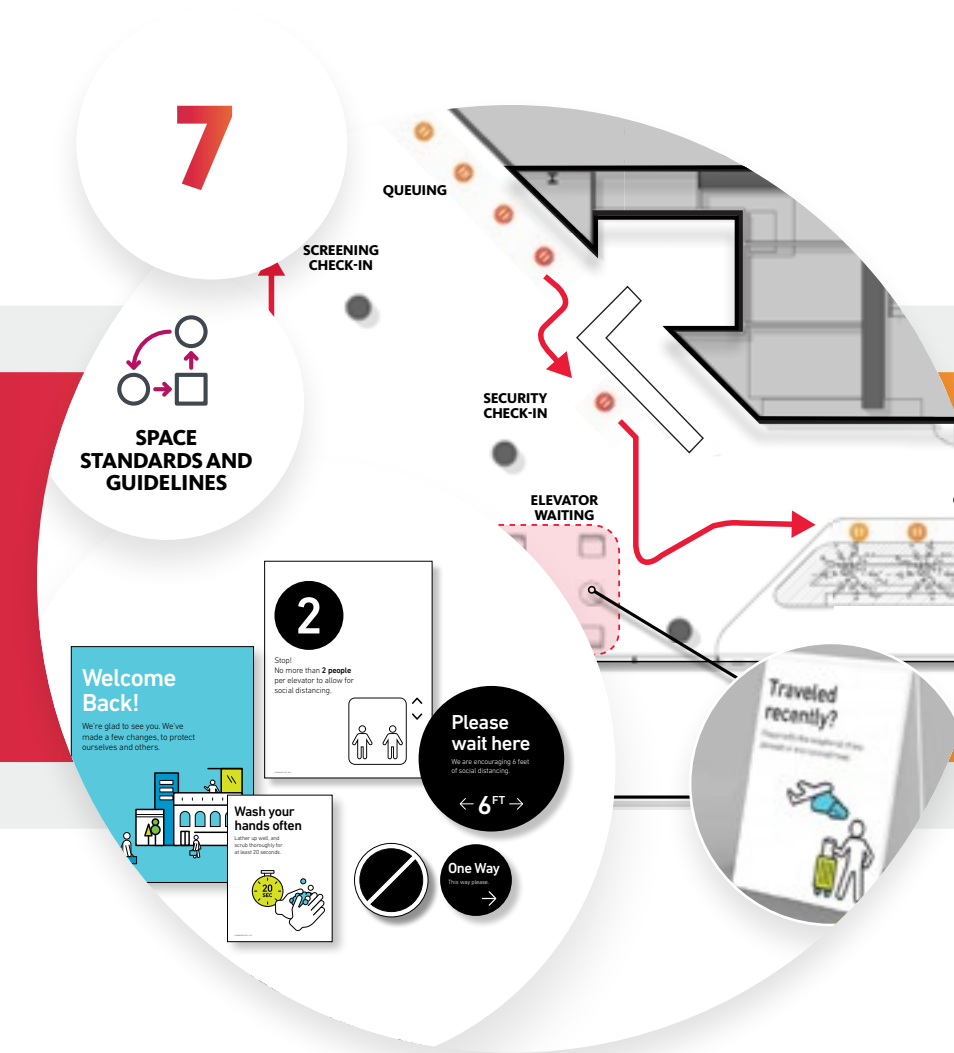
7

QUEUING

SCREENING CHECK-IN

SPACE STANDARDS AND GUIDELINES

SECURITY CHECK-IN

ELEVATOR WAITING

2

Stop! No more than **2 people** per elevator to allow for social distancing.

Welcome Back!

We're glad to see you. We've made a few changes, to protect ourselves and others.

Please wait here

We are encouraging 6 feet of social distancing.

← 6 FT →

Wash your hands often

Lather up well, and scrub thoroughly for at least 20 seconds.

20 SEC

One Way

This way please.

→

Traveled recently?

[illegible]